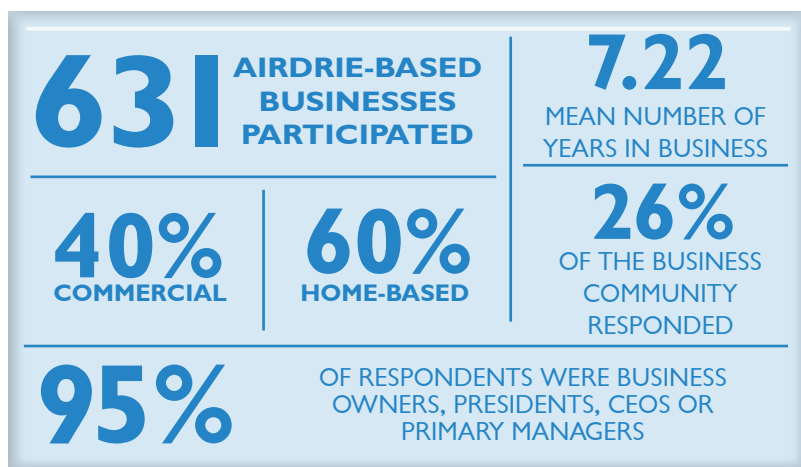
631 AIRDRIE-BASED BUSINESSES PARTICIPATED

7.22 MEAN NUMBER OF YEARS IN BUSINESS

40% COMMERCIAL

60% HOME-BASED

26% OF THE BUSINESS COMMUNITY RESPONDED

95% OF RESPONDENTS WERE BUSINESS OWNERS, PRESIDENTS, CEOS OR PRIMARY MANAGERS